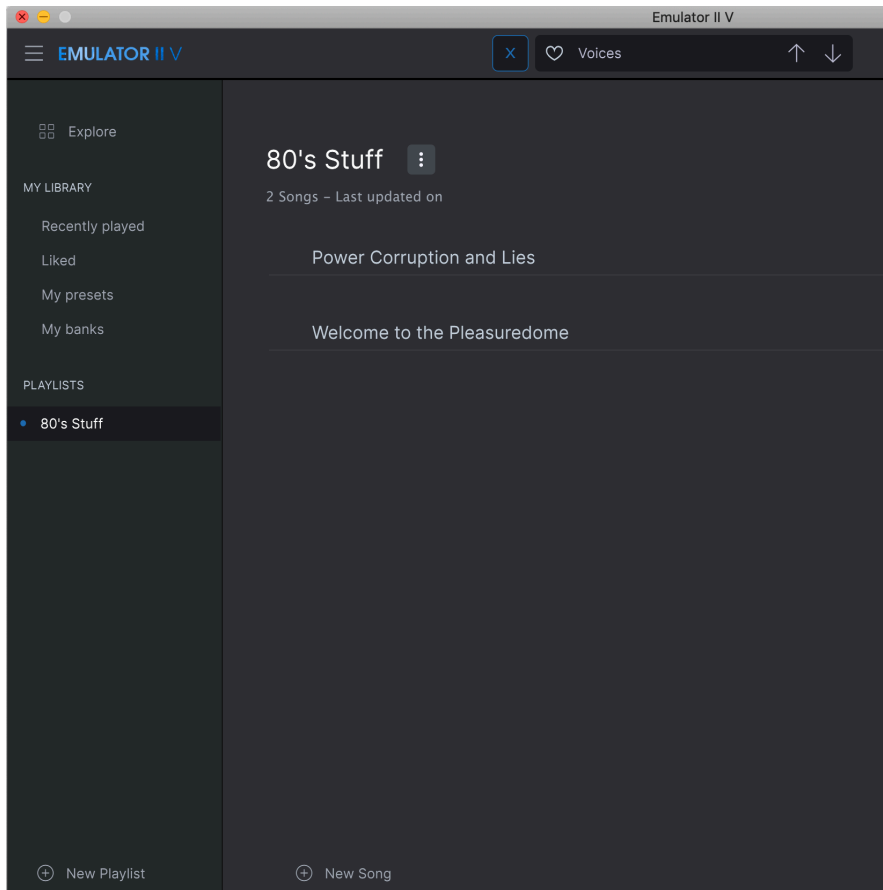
Emulator II V

EMULATOR II V

X

Voices

Explore

MY LIBRARY

Recently played

Liked

My presets

My banks

PLAYLISTS

80's Stuff

80's Stuff

2 Songs – Last updated on

Power Corruption and Lies

Welcome to the Pleasuredome

New Playlist

New Song